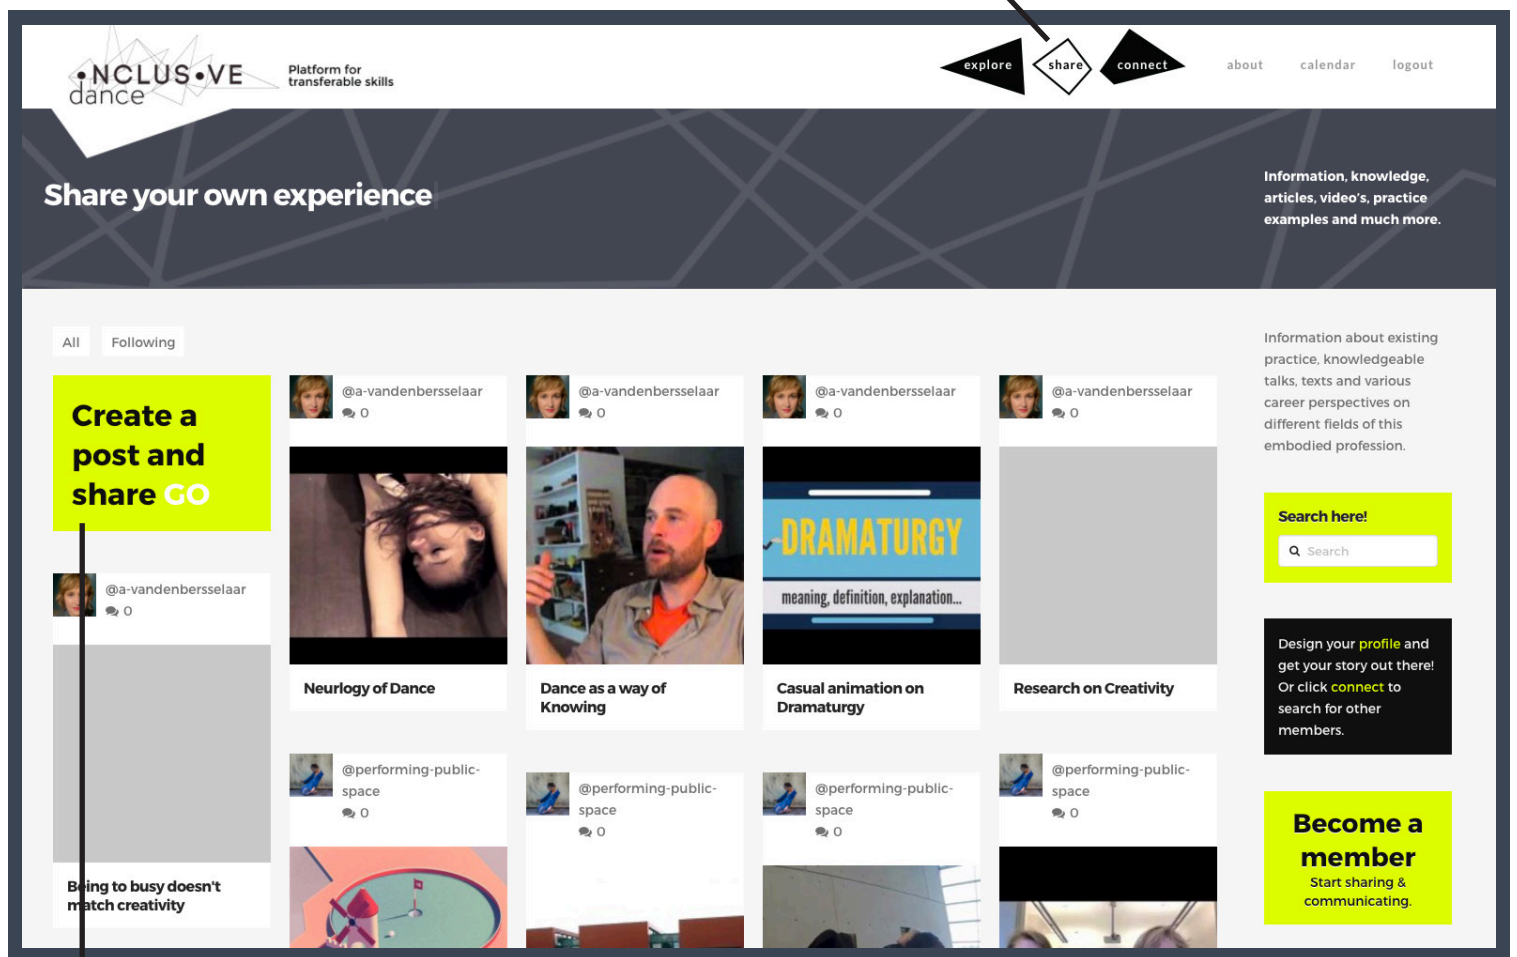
•NCLUS•VE dance

Platform for transferable skills

explore share connect

about calendar logout

Share your own experience

Information, knowledge, articles, video's, practice examples and much more.

All Following

Create a post and share GO

@a-vandenbersselaar
0

Being to busy doesn't match creativity

@a-vandenbersselaar
0

Neurlogy of Dance

@a-vandenbersselaar
0

Dance as a way of Knowing

@a-vandenbersselaar
0

DRAMATURGY
meaning, definition, explanation...

Casual animation on Dramaturgy

@a-vandenbersselaar
0

Research on Creativity

@performing-public-space
0

@performing-public-space
0

@performing-public-space
0

@performing-public-space
0

Information about existing practice, knowledgeable talks, texts and various career perspectives on different fields of this embodied profession.

Search here!
Search

Design your profile and get your story out there! Or click connect to search for other members.

Become a member
Start sharing & communicating.